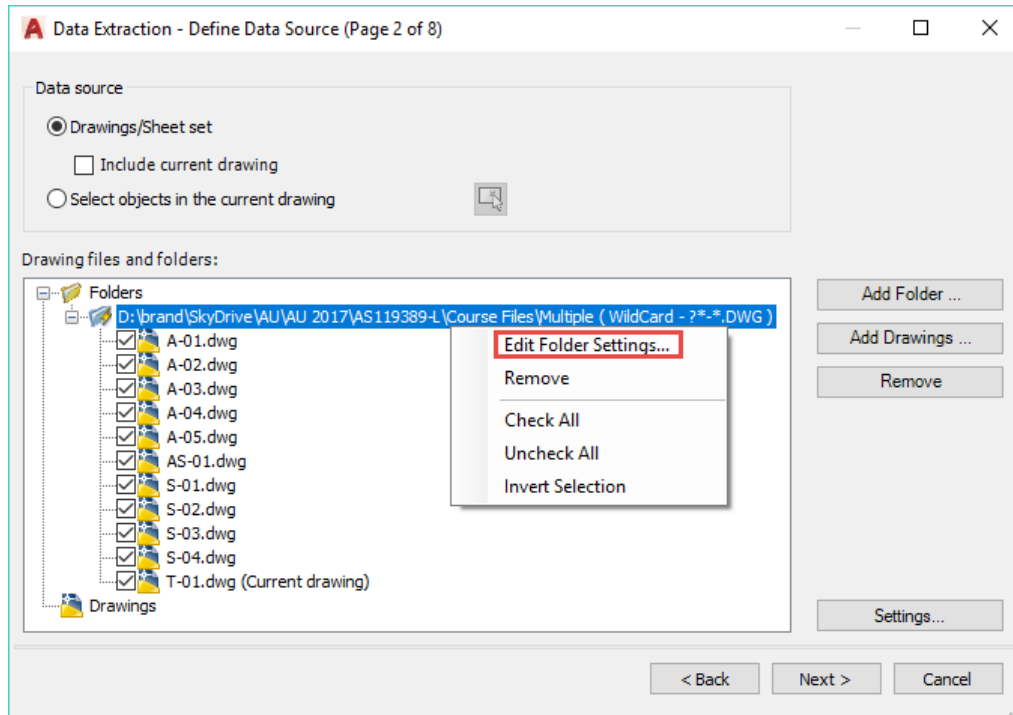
Data Extraction - Define Data Source (Page 2 of 8)

Data source

Drawings/Sheet set

Include current drawing

Select objects in the current drawing

Drawing files and folders:

Folders

D:\brand\SkyDrive\AU\AU 2017\AS119389-L\Course Files\Multiple ( WildCard - ?*-*.DWG )

A-01.dwg

A-02.dwg

A-03.dwg

A-04.dwg

A-05.dwg

AS-01.dwg

S-01.dwg

S-02.dwg

S-03.dwg

S-04.dwg

T-01.dwg (Current drawing)

Drawings

Edit Folder Settings...

Remove

Check All

Uncheck All

Invert Selection

Add Folder ...

Add Drawings ...

Remove

Settings...

< Back

Next >

Cancel